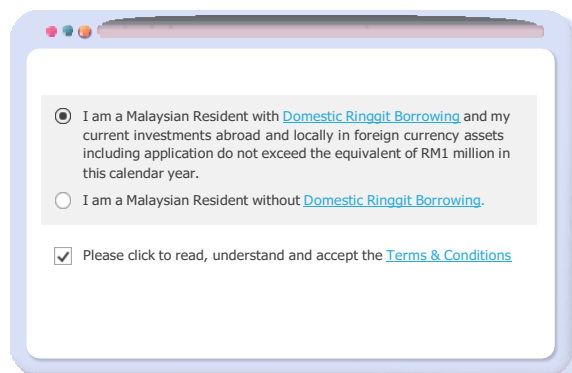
I am a Malaysian Resident with Domestic Ringgit Borrowing and my current investments abroad and locally in foreign currency assets including application do not exceed the equivalent of RM1 million in this calendar year.

I am a Malaysian Resident without Domestic Ringgit Borrowing.

Please click to read, understand and accept the Terms & Conditions